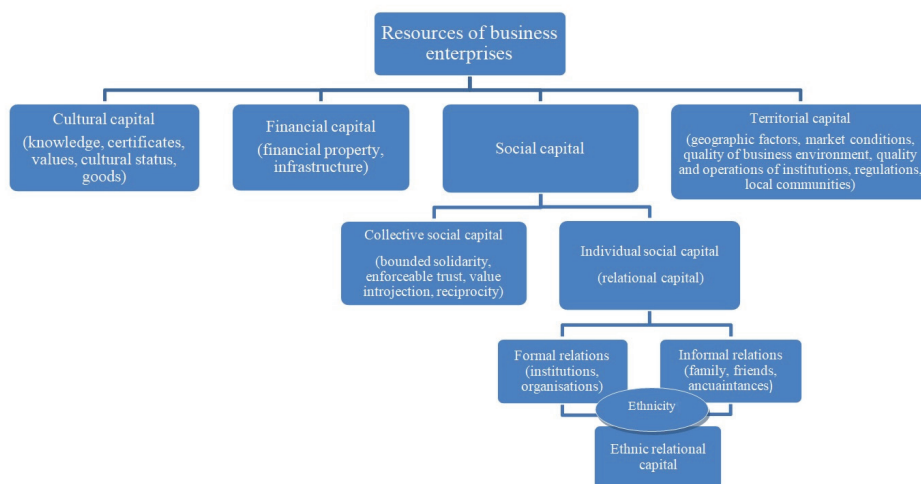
Resources of business enterprises

Cultural capital
(knowledge, certificates, values, cultural status, goods)

Financial capital
(financial property, infrastructure)

Social capital

Territorial capital
(geographic factors, market conditions, quality of business environment, quality and operations of institutions, regulations, local communities)

Collective social capital
(bounded solidarity, enforceable trust, value introjection, reciprocity)

Individual social capital
(relational capital)

Formal relations
(institutions, organisations)

Informal relations
(family, friends, ancuaintances)

Ethnicity

Ethnic relational capital